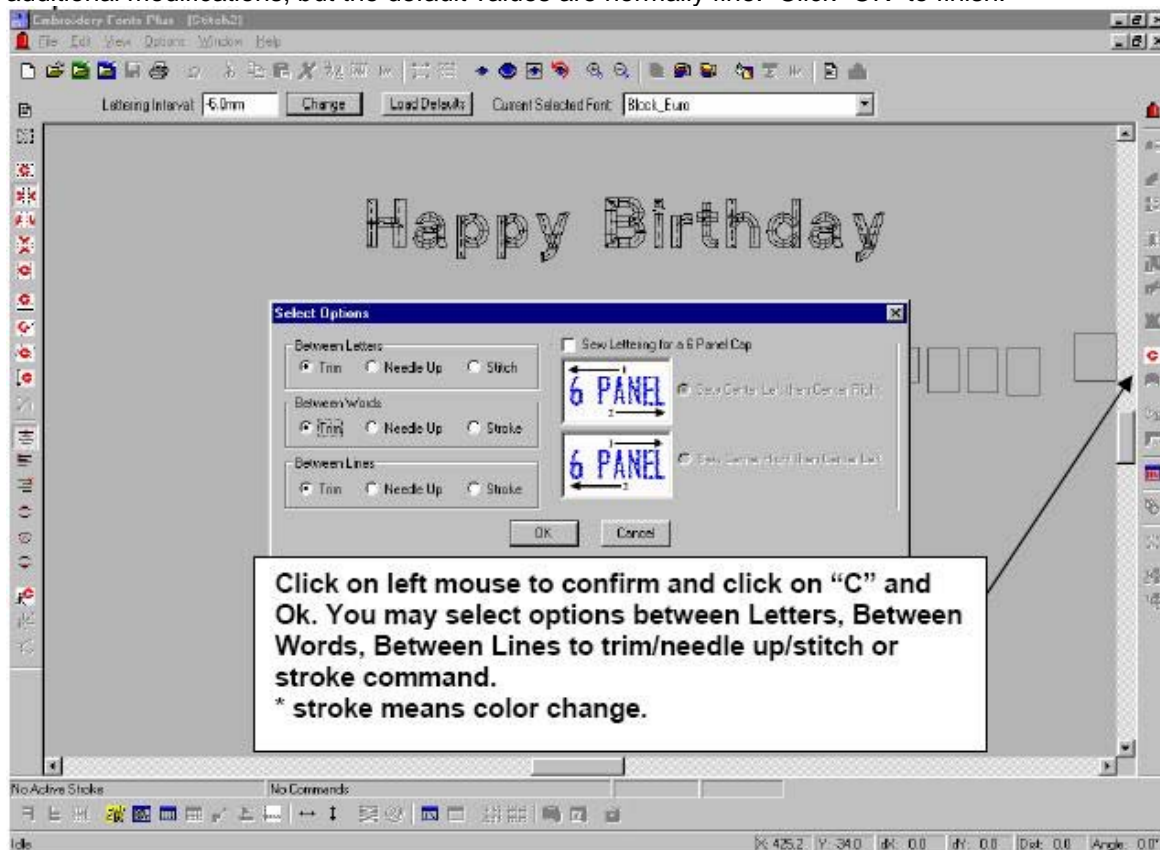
additional modifications, but the default values are normally fine. Click "OK" to finish.

Embroidery Fonts Plus [Stitch2]
File Edit View Options Window Help

Lettering Interval -6.0mm Change Load Defaults Current Selected Font: Block_Euro

Happy Birthday

Select Options
Between Letters
Trim Needle Up Stitch
Between Words
Trim Needle Up Stroke
Between Lines
Trim Needle Up Stroke
Sew Lettering for a 6 Panel Cap
6 PANEL
6 PANEL
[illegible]
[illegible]
OK Cancel

Click on left mouse to confirm and click on "C" and Ok. You may select options between Letters, Between Words, Between Lines to trim/needle up/stitch or stroke command.
* stroke means color change.

No Active Stroke No Commands
Idle X: 425.2 Y: 34.0 dX: 0.0 dY: 0.0 Dist: 0.0 Angle: 0.0°